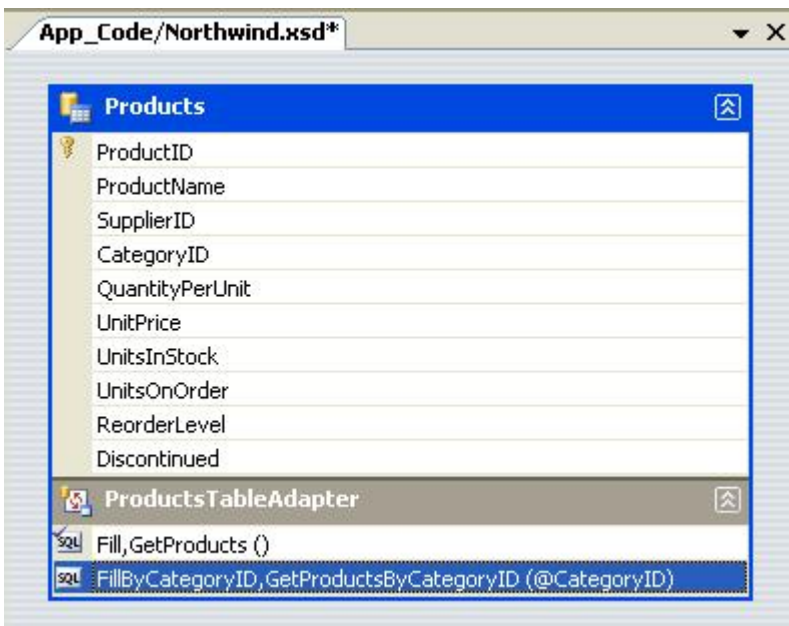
App_Code/Northwind.xsd*

▾ X

Products

ProductID
ProductName
SupplierID
CategoryID
QuantityPerUnit
UnitPrice
UnitsInStock
UnitsOnOrder
ReorderLevel
Discontinued

ProductsTableAdapter

SQL Fill,GetProducts ()
SQL FillByCategoryID,GetProductsByCategoryID (@CategoryID)